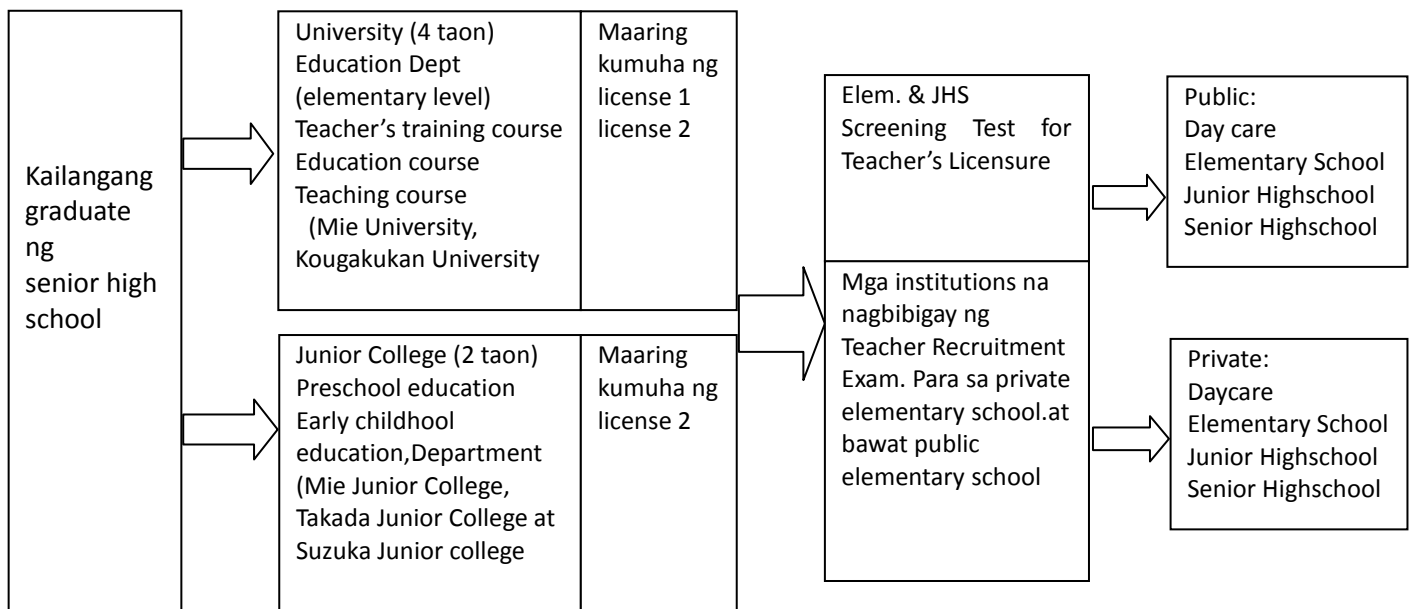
Kailangang graduate ng senior high school

University (4 taon)
Education Dept (elementary level)
Teacher's training course
Education course
Teaching course
(Mie University, Kougakukan University

Maaring kumuha ng license 1 license 2

Junior College (2 taon)
Preschool education
Early childhool education,Department
(Mie Junior College, Takada Junior College at Suzuka Junior college

Maaring kumuha ng license 2

Elem. & JHS Screening Test for Teacher's Licensure

Mga institutions na nagbibigay ng Teacher Recruitment Exam. Para sa private elementary school.at bawat public elementary school

Public:
Day care
Elementary School
Junior Highschool
Senior Highschool

Private:
Daycare
Elementary School
Junior Highschool
Senior Highschool